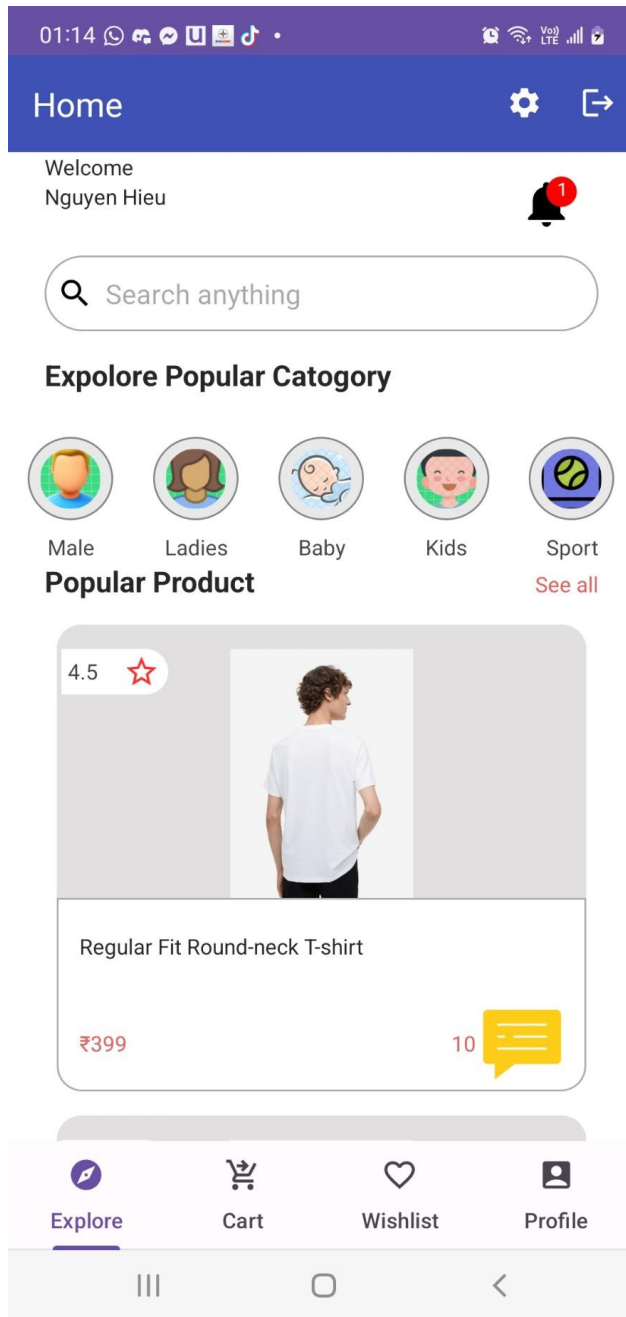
01:14

Home

Welcome
Nguyen Hieu

1

Search anything

Expolore Popular Catogory

Male Ladies Baby Kids Sport

Popular Product

See all

4.5

Regular Fit Round-neck T-shirt

₹399

10

Explore Cart Wishlist Profile